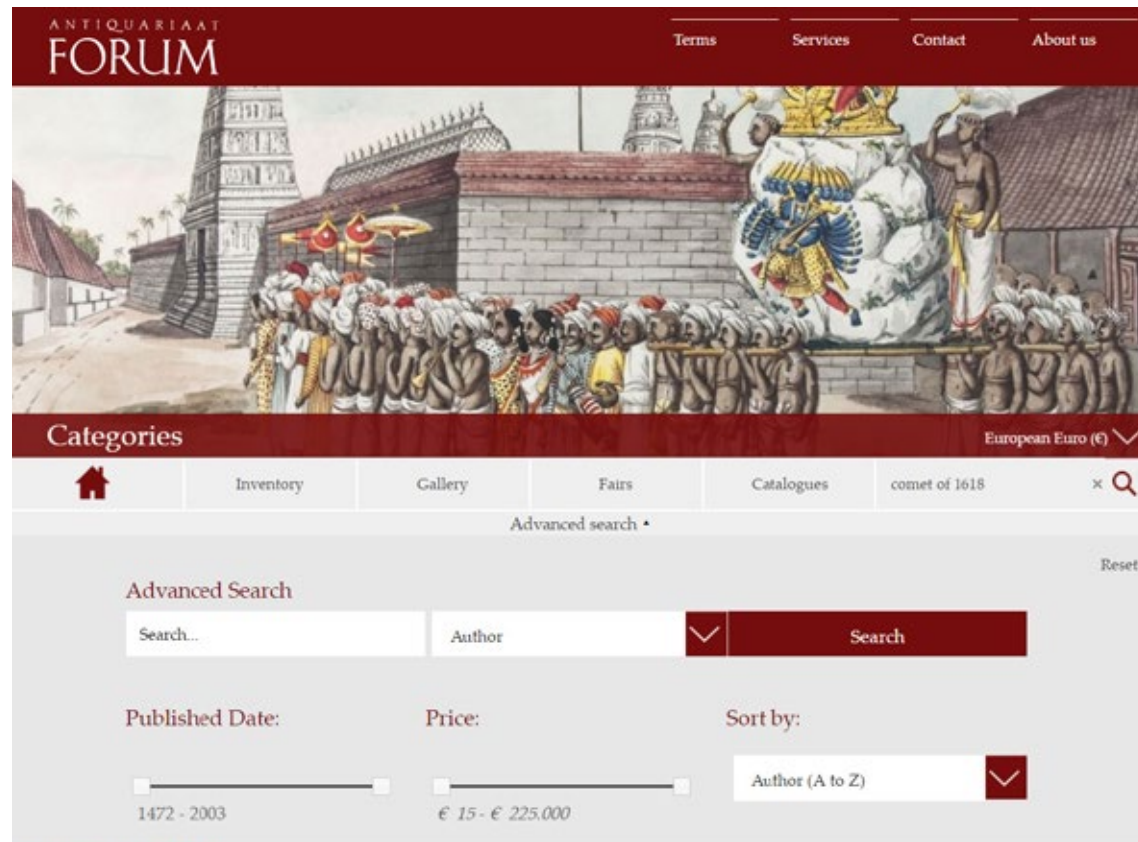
ANTIQUARIAAT
FORUM

Terms Services Contact About us

Categories

European Euro (€)

Inventory Gallery Fairs Catalogues comet of 1618 ×

Advanced search

Reset

Advanced Search

Search...

Author

Search

Published Date:

Price:

Sort by:

Author (A to Z)

1472 - 2003

€ 15 - € 225.000